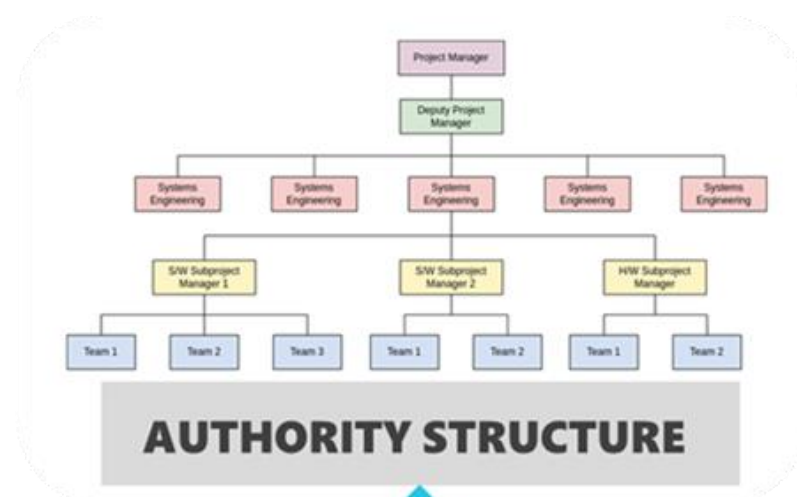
Project Manager

Deputy Project Manager

Systems Engineering

Systems Engineering

Systems Engineering

Systems Engineering

Systems Engineering

S/W Subproject Manager 1

S/W Subproject Manager 2

H/W Subproject Manager

Team 1

Team 2

Team 3

Team 1

Team 2

Team 1

Team 2

AUTHORITY STRUCTURE